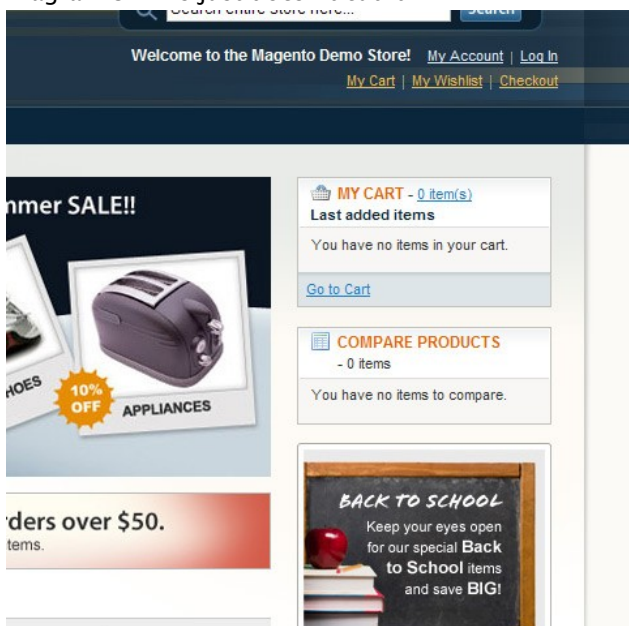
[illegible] Search entire store here... Search

Welcome to the Magento Demo Store! My Account | Log In
My Cart | My Wishlist | Checkout

nmer SALE!!

HOES

10% OFF

APPLIANCES

rders over $50.
items.

MY CART - 0 item(s)
Last added items
You have no items in your cart.
Go to Cart

COMPARE PRODUCTS
- 0 items
You have no items to compare.

BACK TO SCHOOL
Keep your eyes open for our special Back to School items and save BIG!